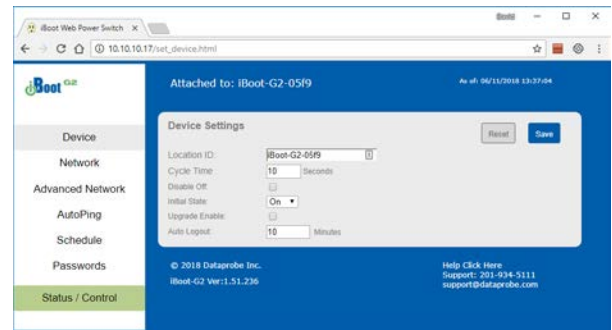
iBoot Web Power Switch ×

David

10.10.10.17/set_device.html

iBoot G2

Attached to: iBoot-G2-05f9

As of: 06/11/2018 13:37:04

Device

Network

Advanced Network

AutoPing

Schedule

Passwords

Status / Control

Device Settings

Reset

Save

Location ID: iBoot-G2-05f9

Cycle Time: 10 Seconds

Disable Off:

Initial State: On

Upgrade Enable:

Auto Logout: 10 Minutes

© 2018 Dataprobe Inc.

iBoot-G2 Ver:1.51.236

Help Click Here

Support: 201-934-5111

support@dataprobe.com